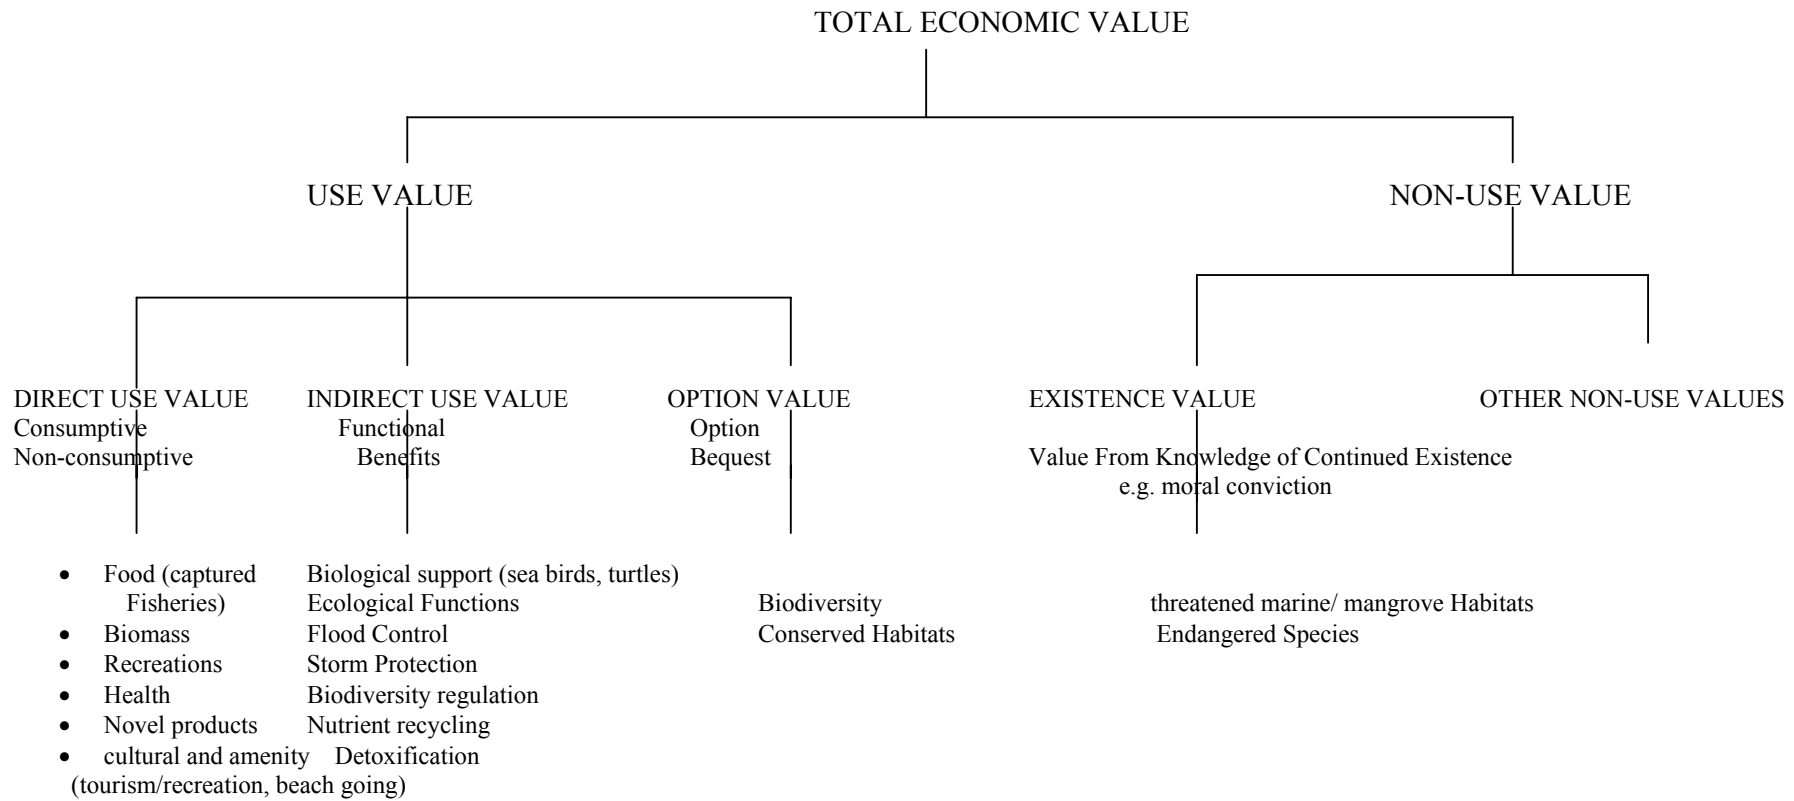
TOTAL ECONOMIC VALUE

USE VALUE

NON-USE VALUE

DIRECT USE VALUE
Consumptive
Non-consumptive

- Food (captured Fisheries)
- Biomass
- Recreations
- Health
- Novel products
- cultural and amenity (tourism/recreation, beach going)

INDIRECT USE VALUE
Functional
Benefits

Biological support (sea birds, turtles)
Ecological Functions
Flood Control
Storm Protection
Biodiversity regulation
Nutrient recycling
Detoxification

OPTION VALUE
Option
Bequest

Biodiversity
Conserved Habitats

EXISTENCE VALUE

Value From Knowledge of Continued Existence
e.g. moral conviction

threatened marine/ mangrove Habitats
Endangered Species

OTHER NON-USE VALUES